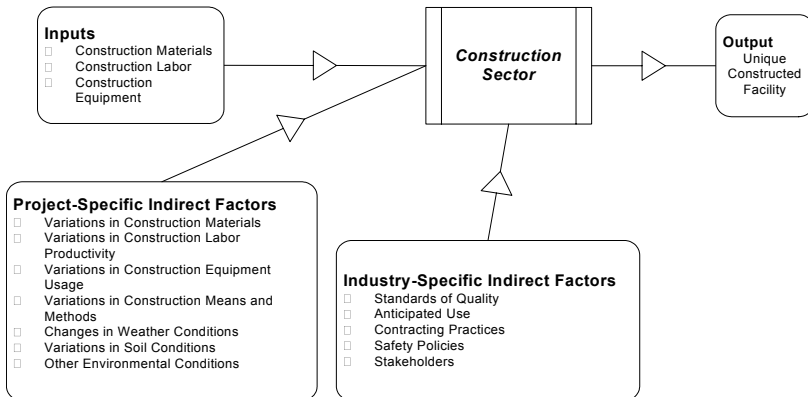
Inputs
Construction Materials
Construction Labor
Construction Equipment

Construction Sector

Output
Unique Constructed Facility

Project-Specific Indirect Factors
Variations in Construction Materials
Variations in Construction Labor Productivity
Variations in Construction Equipment Usage
Variations in Construction Means and Methods
Changes in Weather Conditions
Variations in Soil Conditions
Other Environmental Conditions

Industry-Specific Indirect Factors
Standards of Quality
Anticipated Use
Contracting Practices
Safety Policies
Stakeholders